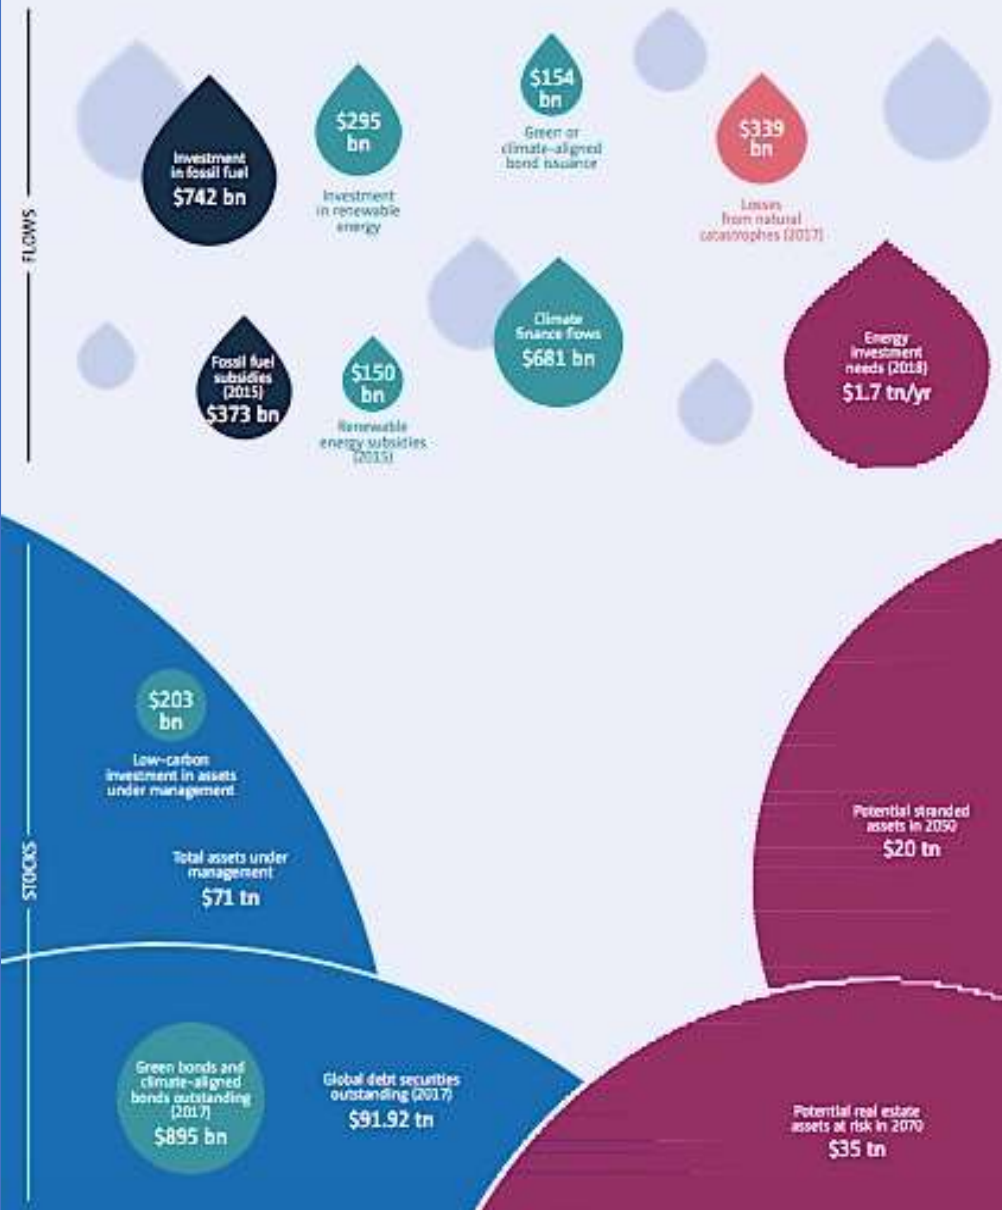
FLOWS

Investment in fossil fuel
$742 bn

$295 bn
Investment in renewable energy

$154 bn
Green or climate-aligned bond issuance

$339 bn
Losses from natural catastrophes (2017)

Fossil fuel subsidies (2015)
$373 bn

$150 bn
Renewable energy subsidies (2015)

Climate finance flows
$681 bn

Energy investment needs (2018)
$1.7 tn/yr

STOCKS

$203 bn
Low-carbon investment in assets under management

Total assets under management
$71 tn

Potential stranded assets in 2050
$20 tn

Green bonds and climate-aligned bonds outstanding (2017)
$895 bn

Global debt securities outstanding (2017)
$91.92 tn

Potential real estate assets at risk in 2070
$35 tn